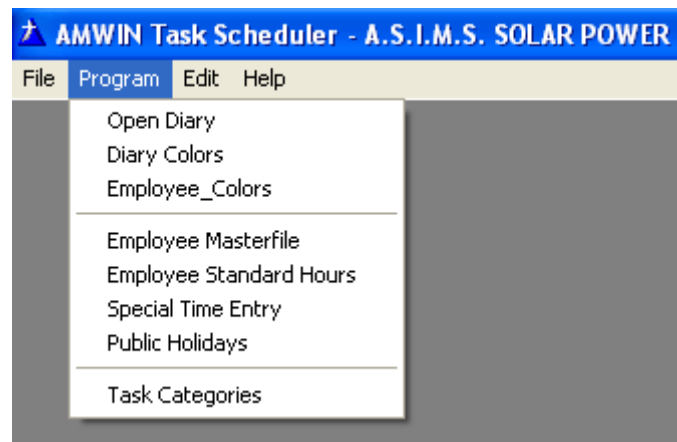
AMWIN Task Scheduler - A.S.I.M.S. SOLAR POWER

File Program Edit Help

Open Diary
Diary Colors
Employee_Colors

Employee Masterfile
Employee Standard Hours
Special Time Entry
Public Holidays

Task Categories